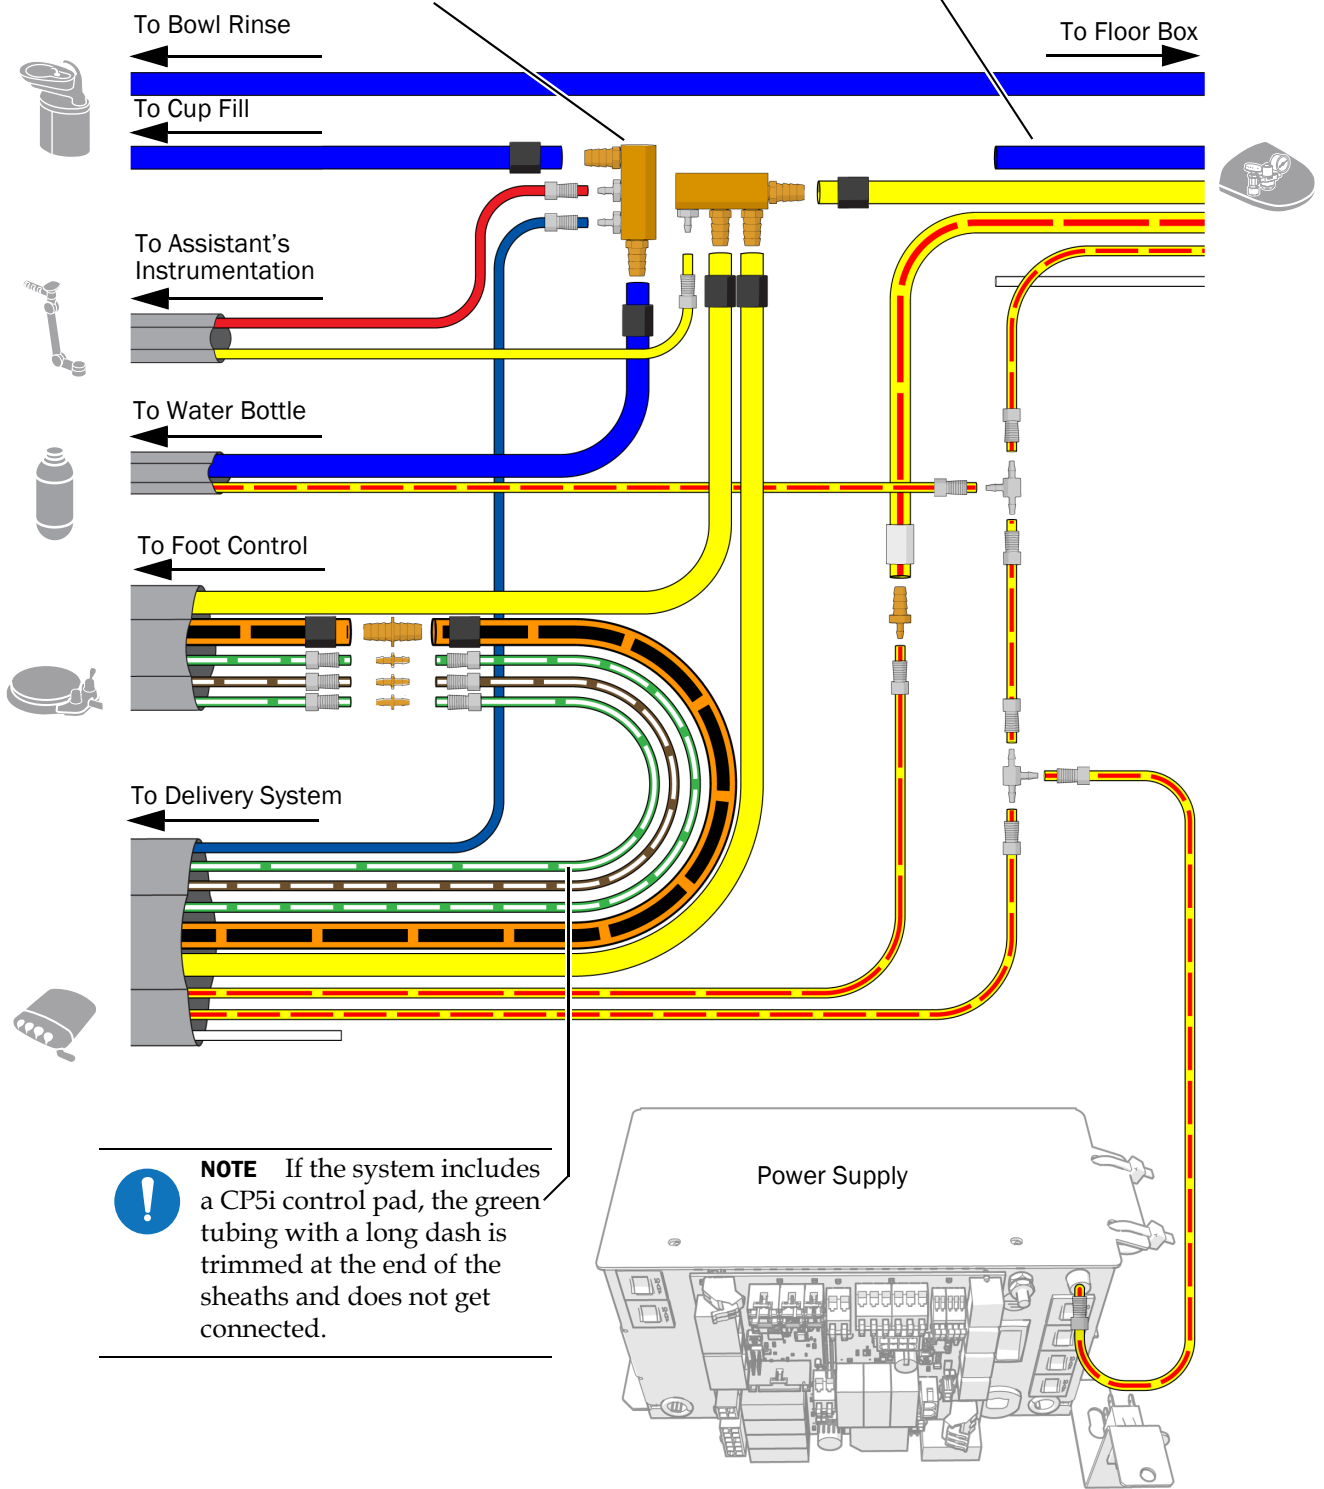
To Bowl Rinse

To Floor Box

To Cup Fill

To Assistant's Instrumentation

To Water Bottle

To Foot Control

To Delivery System

NOTE If the system includes a CP5i control pad, the green tubing with a long dash is trimmed at the end of the sheaths and does not get connected.

Power Supply